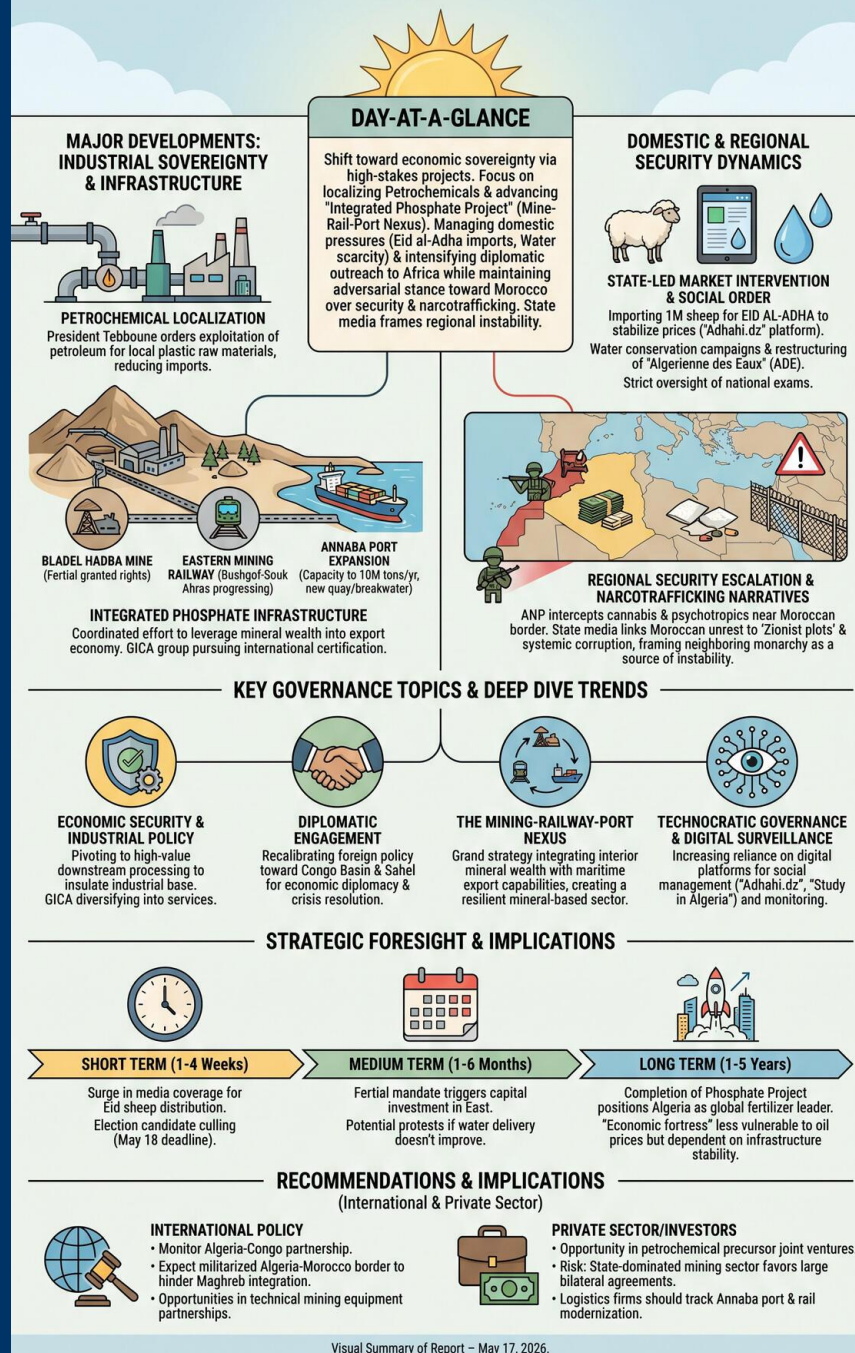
DAY-AT-A-GLANCE

Shift toward economic sovereignty via high-stakes projects. Focus on localizing Petrochemicals & advancing "Integrated Phosphate Project" (Mine-Rail-Port Nexus). Managing domestic pressures (Eid al-Adha imports, Water scarcity) & intensifying diplomatic outreach to Africa while maintaining adversarial stance toward Morocco over security & narcotrafficking. State media frames regional instability.

MAJOR DEVELOPMENTS: INDUSTRIAL SOVEREIGNTY & INFRASTRUCTURE

PETROCHEMICAL LOCALIZATION
President Tebboune orders exploitation of petroleum for local plastic raw materials, reducing imports.

BLADEL HADBA MINE (Fertial granted rights)

EASTERN MINING RAILWAY (Bushgof-Souk Ahras progressing)

ANNABA PORT EXPANSION (Capacity to 10M tons/yr, new quay/breakwater)

INTEGRATED PHOSPHATE INFRASTRUCTURE
Coordinated effort to leverage mineral wealth into export economy. GICA group pursuing international certification.

DOMESTIC & REGIONAL SECURITY DYNAMICS

STATE-LED MARKET INTERVENTION & SOCIAL ORDER
Importing 1M sheep for EID AL-ADHA to stabilize prices ("Adhahi.dz" platform).
Water conservation campaigns & restructuring of "Algerienne des Eaux" (ADE).
Strict oversight of national exams.

REGIONAL SECURITY ESCALATION & NARCOTRAFFICKING NARRATIVES
ANP intercepts cannabis & psychotropics near Moroccan border. State media links Moroccan unrest to 'Zionist plots' & systemic corruption, framing neighboring monarchy as a source of instability.

KEY GOVERNANCE TOPICS & DEEP DIVE TRENDS

ECONOMIC SECURITY & INDUSTRIAL POLICY
Pivoting to high-value downstream processing to insulate industrial base. GICA diversifying into services.

DIPLOMATIC ENGAGEMENT
Recalibrating foreign policy toward Congo Basin & Sahel for economic diplomacy & crisis resolution.

THE MINING-RAILWAY-PORT NEXUS
Grand strategy integrating interior mineral wealth with maritime export capabilities, creating a resilient mineral-based sector.

TECHNOCRATIC GOVERNANCE & DIGITAL SURVEILLANCE
Increasing reliance on digital platforms for social management ("Adhahi.dz", "Study in Algeria") and monitoring.

STRATEGIC FORESIGHT & IMPLICATIONS

SHORT TERM (1-4 Weeks)
Surge in media coverage for Eid sheep distribution.
Election candidate culling (May 18 deadline).

MEDIUM TERM (1-6 Months)
Fertial mandate triggers capital investment in East.
Potential protests if water delivery doesn't improve.

LONG TERM (1-5 Years)
Completion of Phosphate Project positions Algeria as global fertilizer leader.
"Economic fortress" less vulnerable to oil prices but dependent on infrastructure stability.

RECOMMENDATIONS & IMPLICATIONS
(International & Private Sector)

INTERNATIONAL POLICY
• Monitor Algeria-Congo partnership.
• Expect militarized Algeria-Morocco border to hinder Maghreb integration.
• Opportunities in technical mining equipment partnerships.

PRIVATE SECTOR/INVESTORS
• Opportunity in petrochemical precursor joint ventures.
• Risk: State-dominated mining sector favors large bilateral agreements.
• Logistics firms should track Annaba port & rail modernization.

Visual Summary of Report – May 17, 2026.